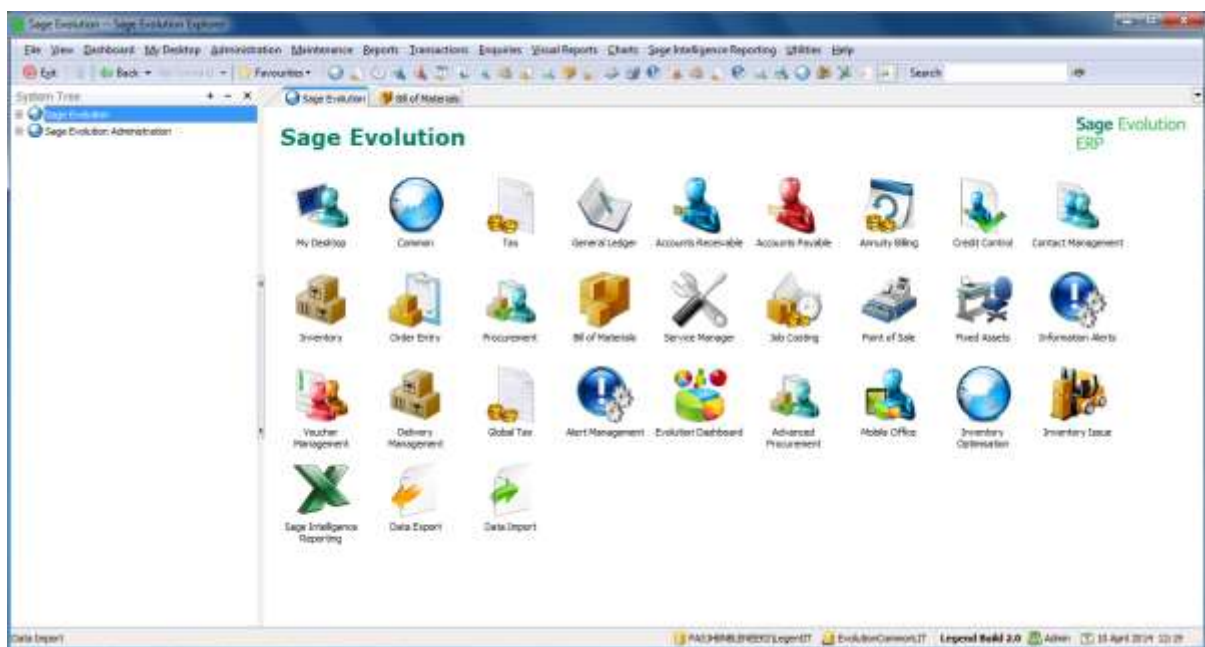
Sage Evolution - Sage Evolution Explorer

File View Dashboard My Desktop Administration Maintenance Reports Transactions Enquiries Visual Reports Charts Sage Intelligence Reporting Utilities Help

Exit Back Forward Favourites Search

System Tree
Sage Evolution
Sage Evolution Administration

Sage Evolution | Bill of Materials

Sage Evolution

Sage Evolution ERP

My Desktop
Common
Tax
General Ledger
Accounts Receivable
Accounts Payable
Annuity Billing
Credit Control
Contact Management
Inventory
Order Entry
Procurement
Bill of Materials
Service Manager
Job Costing
Point of Sale
Fixed Assets
Information Alerts
Voucher Management
Delivery Management
Global Tax
Alert Management
Evolution Dashboard
Advanced Procurement
Mobile Office
Inventory Optimisation
Inventory Issue
Sage Intelligence Reporting
Data Export
Data Import

Data Export

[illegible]LegendIT | EvolutionCommonLIT | Legend Build 2.0 | Admin | 15 April 2014 10:39